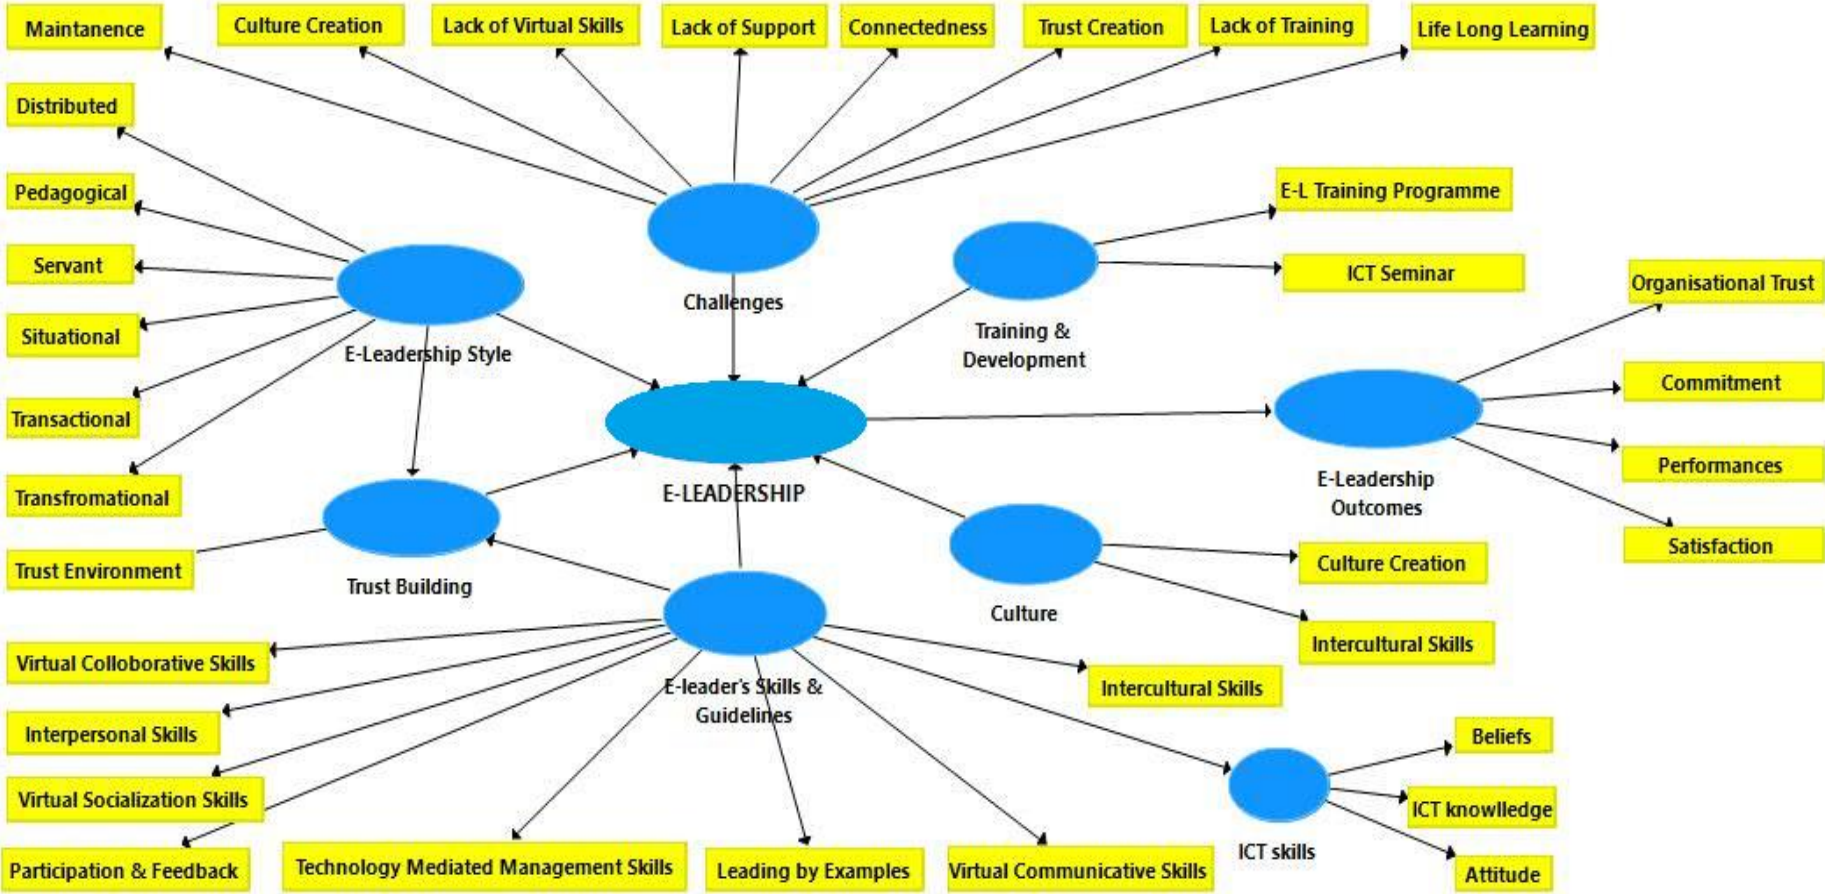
Maintanence
Culture Creation
Lack of Virtual Skills
Lack of Support
Connectedness
Trust Creation
Lack of Training
Life Long Learning

Distributed
Pedagogical
Servant
Situational
Transactional
Transfromational
E-Leadership Style

Challenges

E-L Training Programme
ICT Seminar
Training & Development

Organisational Trust
Commitment
Performances
Satisfaction
E-Leadership Outcomes

E-LEADERSHIP

Trust Environment
Trust Building

Culture Creation
Intercultural Skills
Culture

Virtual Colloborative Skills
Interpersonal Skills
Virtual Socialization Skills
Participation & Feedback
E-leader's Skills & Guidelines
Technology Mediated Management Skills
Leading by Examples
Virtual Communicative Skills
Intercultural Skills

Beliefs
ICT knowlledge
Attitude
ICT skills